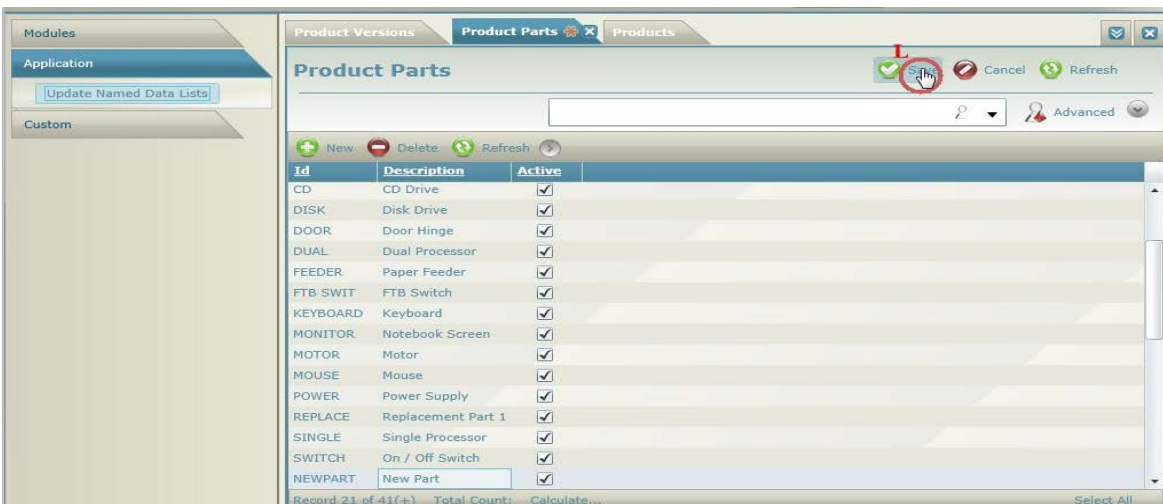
Modules
Application
Update Named Data Lists
Custom

Product Versions
Product Parts
Products

Product Parts
L
Save
Cancel
Refresh
Advanced

New
Delete
Refresh

| Id | Description | Active |
|---|---|---|
| CD | CD Drive | ✓ |
| DISK | Disk Drive | ✓ |
| DOOR | Door Hinge | ✓ |
| DUAL | Dual Processor | ✓ |
| FEEDER | Paper Feeder | ✓ |
| FTB SWIT | FTB Switch | ✓ |
| KEYBOARD | Keyboard | ✓ |
| MONITOR | Notebook Screen | ✓ |
| MOTOR | Motor | ✓ |
| MOUSE | Mouse | ✓ |
| POWER | Power Supply | ✓ |
| REPLACE | Replacement Part 1 | ✓ |
| SINGLE | Single Processor | ✓ |
| SWITCH | On / Off Switch | ✓ |
| NEWPART | New Part | ✓ |

Record 21 of 41(+) Total Count: Calculate...
Select All